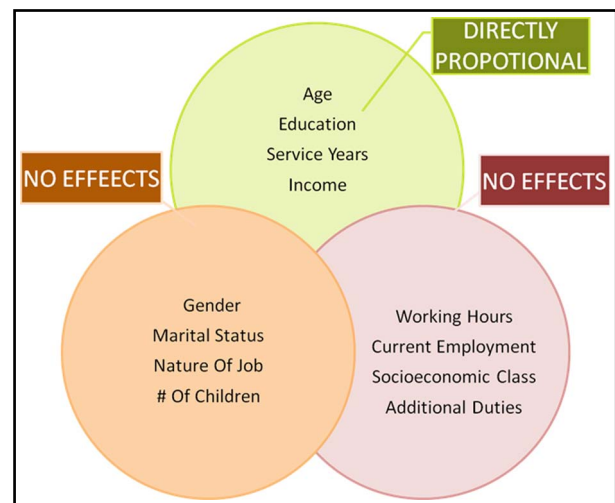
DIRECTLY PROPOTIONAL

Age
Education
Service Years
Income

NO EFFEECTS

NO EFFECTS

Gender
Marital Status
Nature Of Job
# Of Children

Working Hours
Current Employment
Socioeconomic Class
Additional Duties